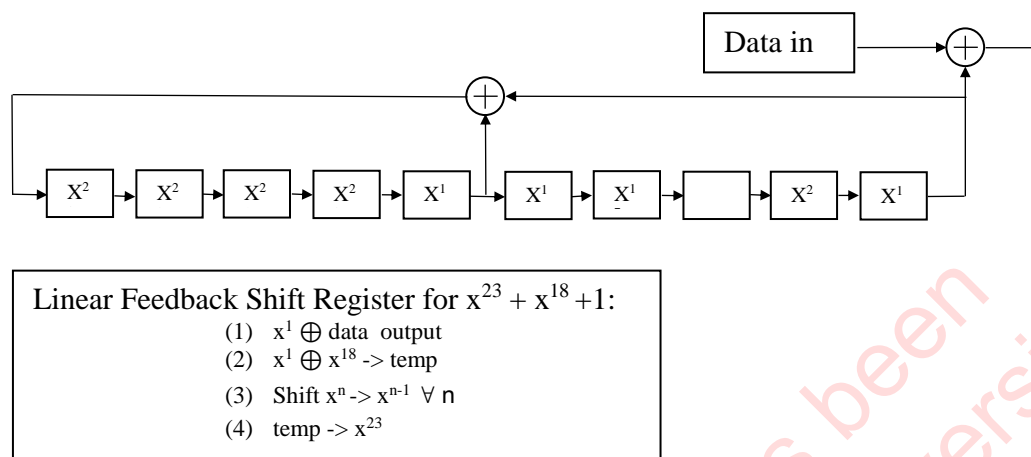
Data in

$X^2$ $X^2$ $X^2$ $X^2$ $X^1$ $X^1$ $X^1$ $X^2$ $X^1$

Linear Feedback Shift Register for $x^{23} + x^{18} + 1$:

(1) $x^1 \oplus$ data output

(2) $x^1 \oplus x^{18}$ -> temp

(3) Shift $x^n$ -> $x^{n-1}$ $\forall$ n

(4) temp -> $x^{23}$

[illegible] been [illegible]